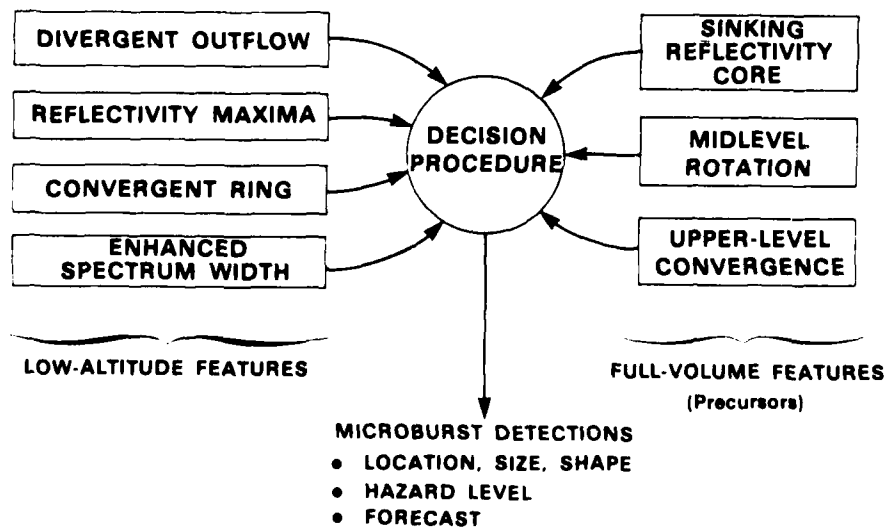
DIVERGENT OUTFLOW

REFLECTIVITY MAXIMA

CONVERGENT RING

ENHANCED SPECTRUM WIDTH

LOW-ALTITUDE FEATURES

DECISION PROCEDURE

SINKING REFLECTIVITY CORE

MIDLEVEL ROTATION

UPPER-LEVEL CONVERGENCE

FULL-VOLUME FEATURES (Precursors)

MICROBURST DETECTIONS
• LOCATION, SIZE, SHAPE
• HAZARD LEVEL
• FORECAST